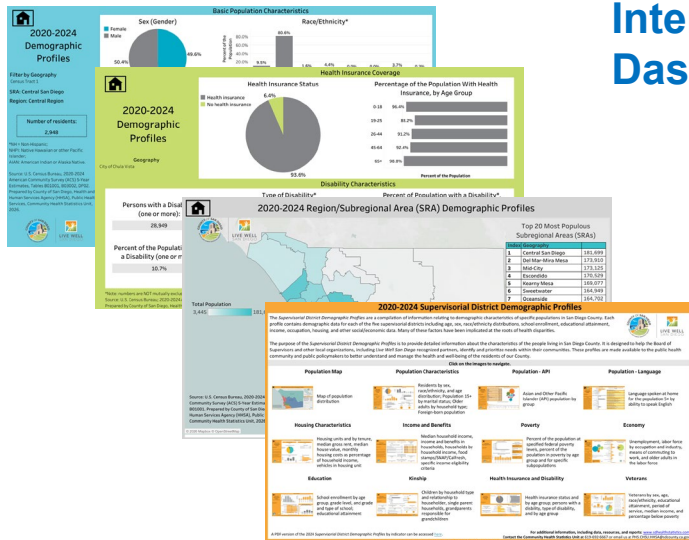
Inte
Das

2020-2024 Demographic Profiles

Filter by Geography
Census Tract 1

SRA: Central San Diego
Region: Central Region

Number of residents:
2,948

Basic Population Characteristics
Sex (Gender)
Female
Male
50.4%
49.6%
Race/Ethnicity*
80.6%

Health Insurance Coverage

2020-2024 Demographic Profiles

Geography
City of Chula Vista

Health Insurance Status
Health insurance
No health insurance
6.4%
93.6%

Percentage of the Population With Health Insurance, by Age Group
0-18 96.4%
19-25 81.2%
26-44 91.2%
45-64 92.4%
65+ 99.8%
Percent of the Population

Disability Characteristics
Type of Disability*
Percent of Population with a Disability*

Persons with a Disability (one or more):
28,949

Percent of the Population with a Disability (one or more)
10.7%

LIVE WELL

2020-2024 Region/Subregional Area (SRA) Demographic Profiles

Top 20 Most Populous Subregional Areas (SRAs)
| Index | Geography | |
|---|---|---|
| 1 | Central San Diego | 181,699 |
| 2 | Del Mar-Mira Mesa | 173,910 |
| 3 | Mid-City | 173,125 |
| 4 | Escondido | 170,529 |
| 5 | Kearny Mesa | 169,077 |
| 6 | Sweetwater | 164,949 |
| 7 | Oceanside | 164,702 |

Total Population
3,445
181,6

2020-2024 Supervisorial District Demographic Profiles

Click on the images to navigate.

Population Map
Map of population distribution

Population Characteristics
Residents by sex, race/ethnicity, and age; Population 15+ by marital status; Older adults by household type; Foreign-born population

Population - API
Asian and Other Pacific Islander (API) population by group

Population - Language
Language spoken at home for the population 5+ by ability to speak English

Housing Characteristics
Housing units and by tenure, median gross rent, median house value, monthly housing costs as percentage of household income, vehicles in housing unit

Income and Benefits
Median household income, income and benefits in households, households by household type, food stamps/SNAP/CalFresh, specific income eligibility criteria

Poverty
Percent of the population at specified federal poverty levels, percent of the population in poverty by age group and for specific subpopulations

Economy
Unemployment, labor force by occupation and industry, means of commuting to work, and older adults in the labor force

Education
School enrollment by age group, grade level, and grade and type of school, educational attainment

Kinship
Children by household type and relationship to householder, single parent households, grandparents responsible for grandchildren

Health Insurance and Disability
Health insurance status and by age group; persons with a disability, type of disability, and by age group

Veterans
Veterans by sex, age, race/ethnicity, educational attainment, period of service, median income, and percentage below poverty